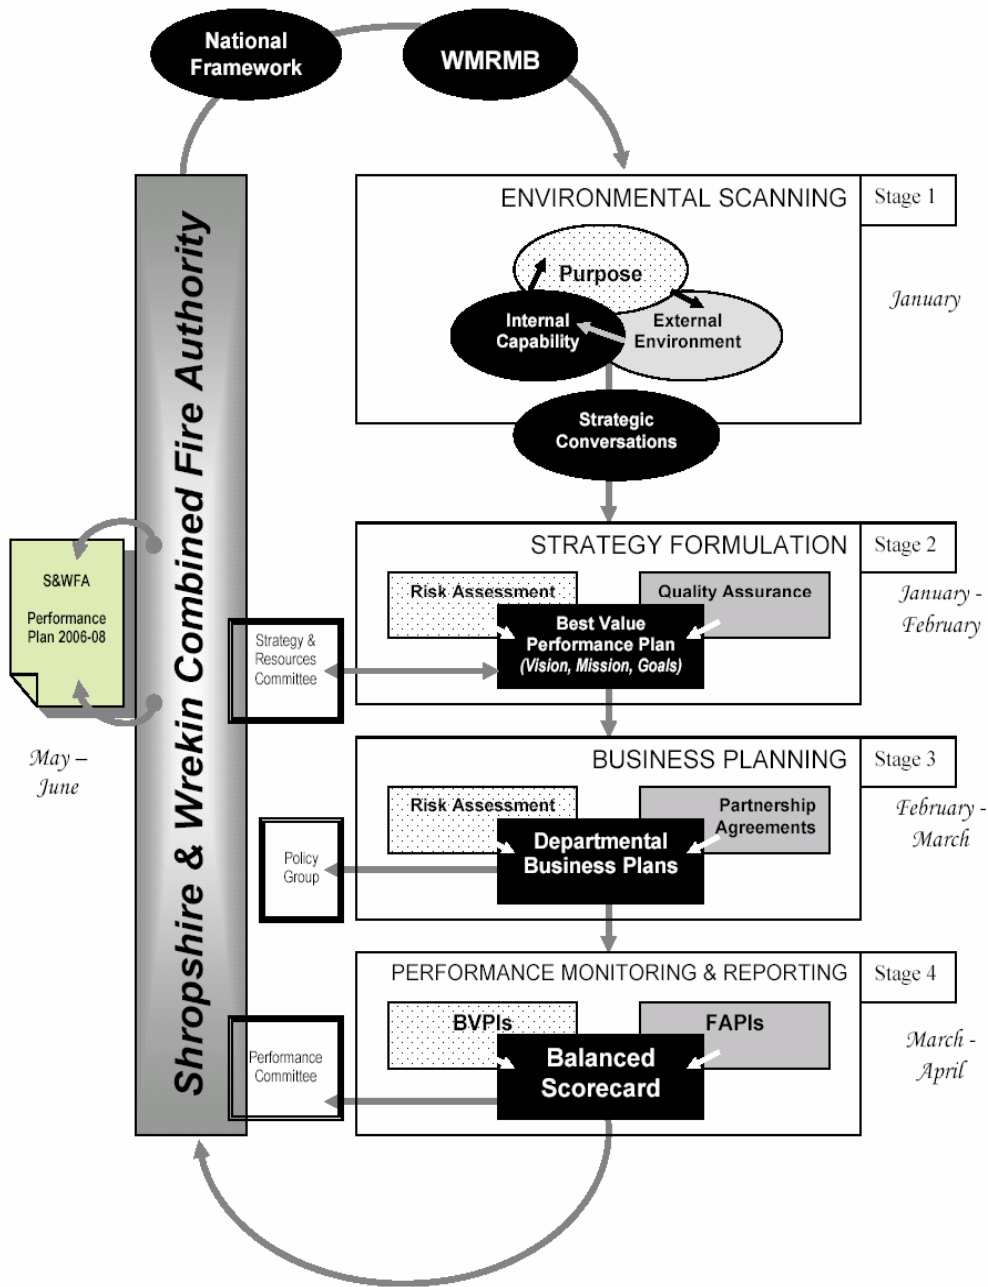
National Framework

WMRMB

Shropshire & Wrekin Combined Fire Authority

ENVIRONMENTAL SCANNING

Stage 1

Purpose

Internal Capability

External Environment

January

Strategic Conversations

S&WFA

Performance Plan 2006-08

May – June

STRATEGY FORMULATION

Stage 2

Risk Assessment

Quality Assurance

Best Value Performance Plan (Vision, Mission, Goals)

Strategy & Resources Committee

January - February

BUSINESS PLANNING

Stage 3

Risk Assessment

Partnership Agreements

Departmental Business Plans

Policy Group

February - March

PERFORMANCE MONITORING & REPORTING

Stage 4

BVPIs

FAPIs

Balanced Scorecard

Performance Committee

March - April